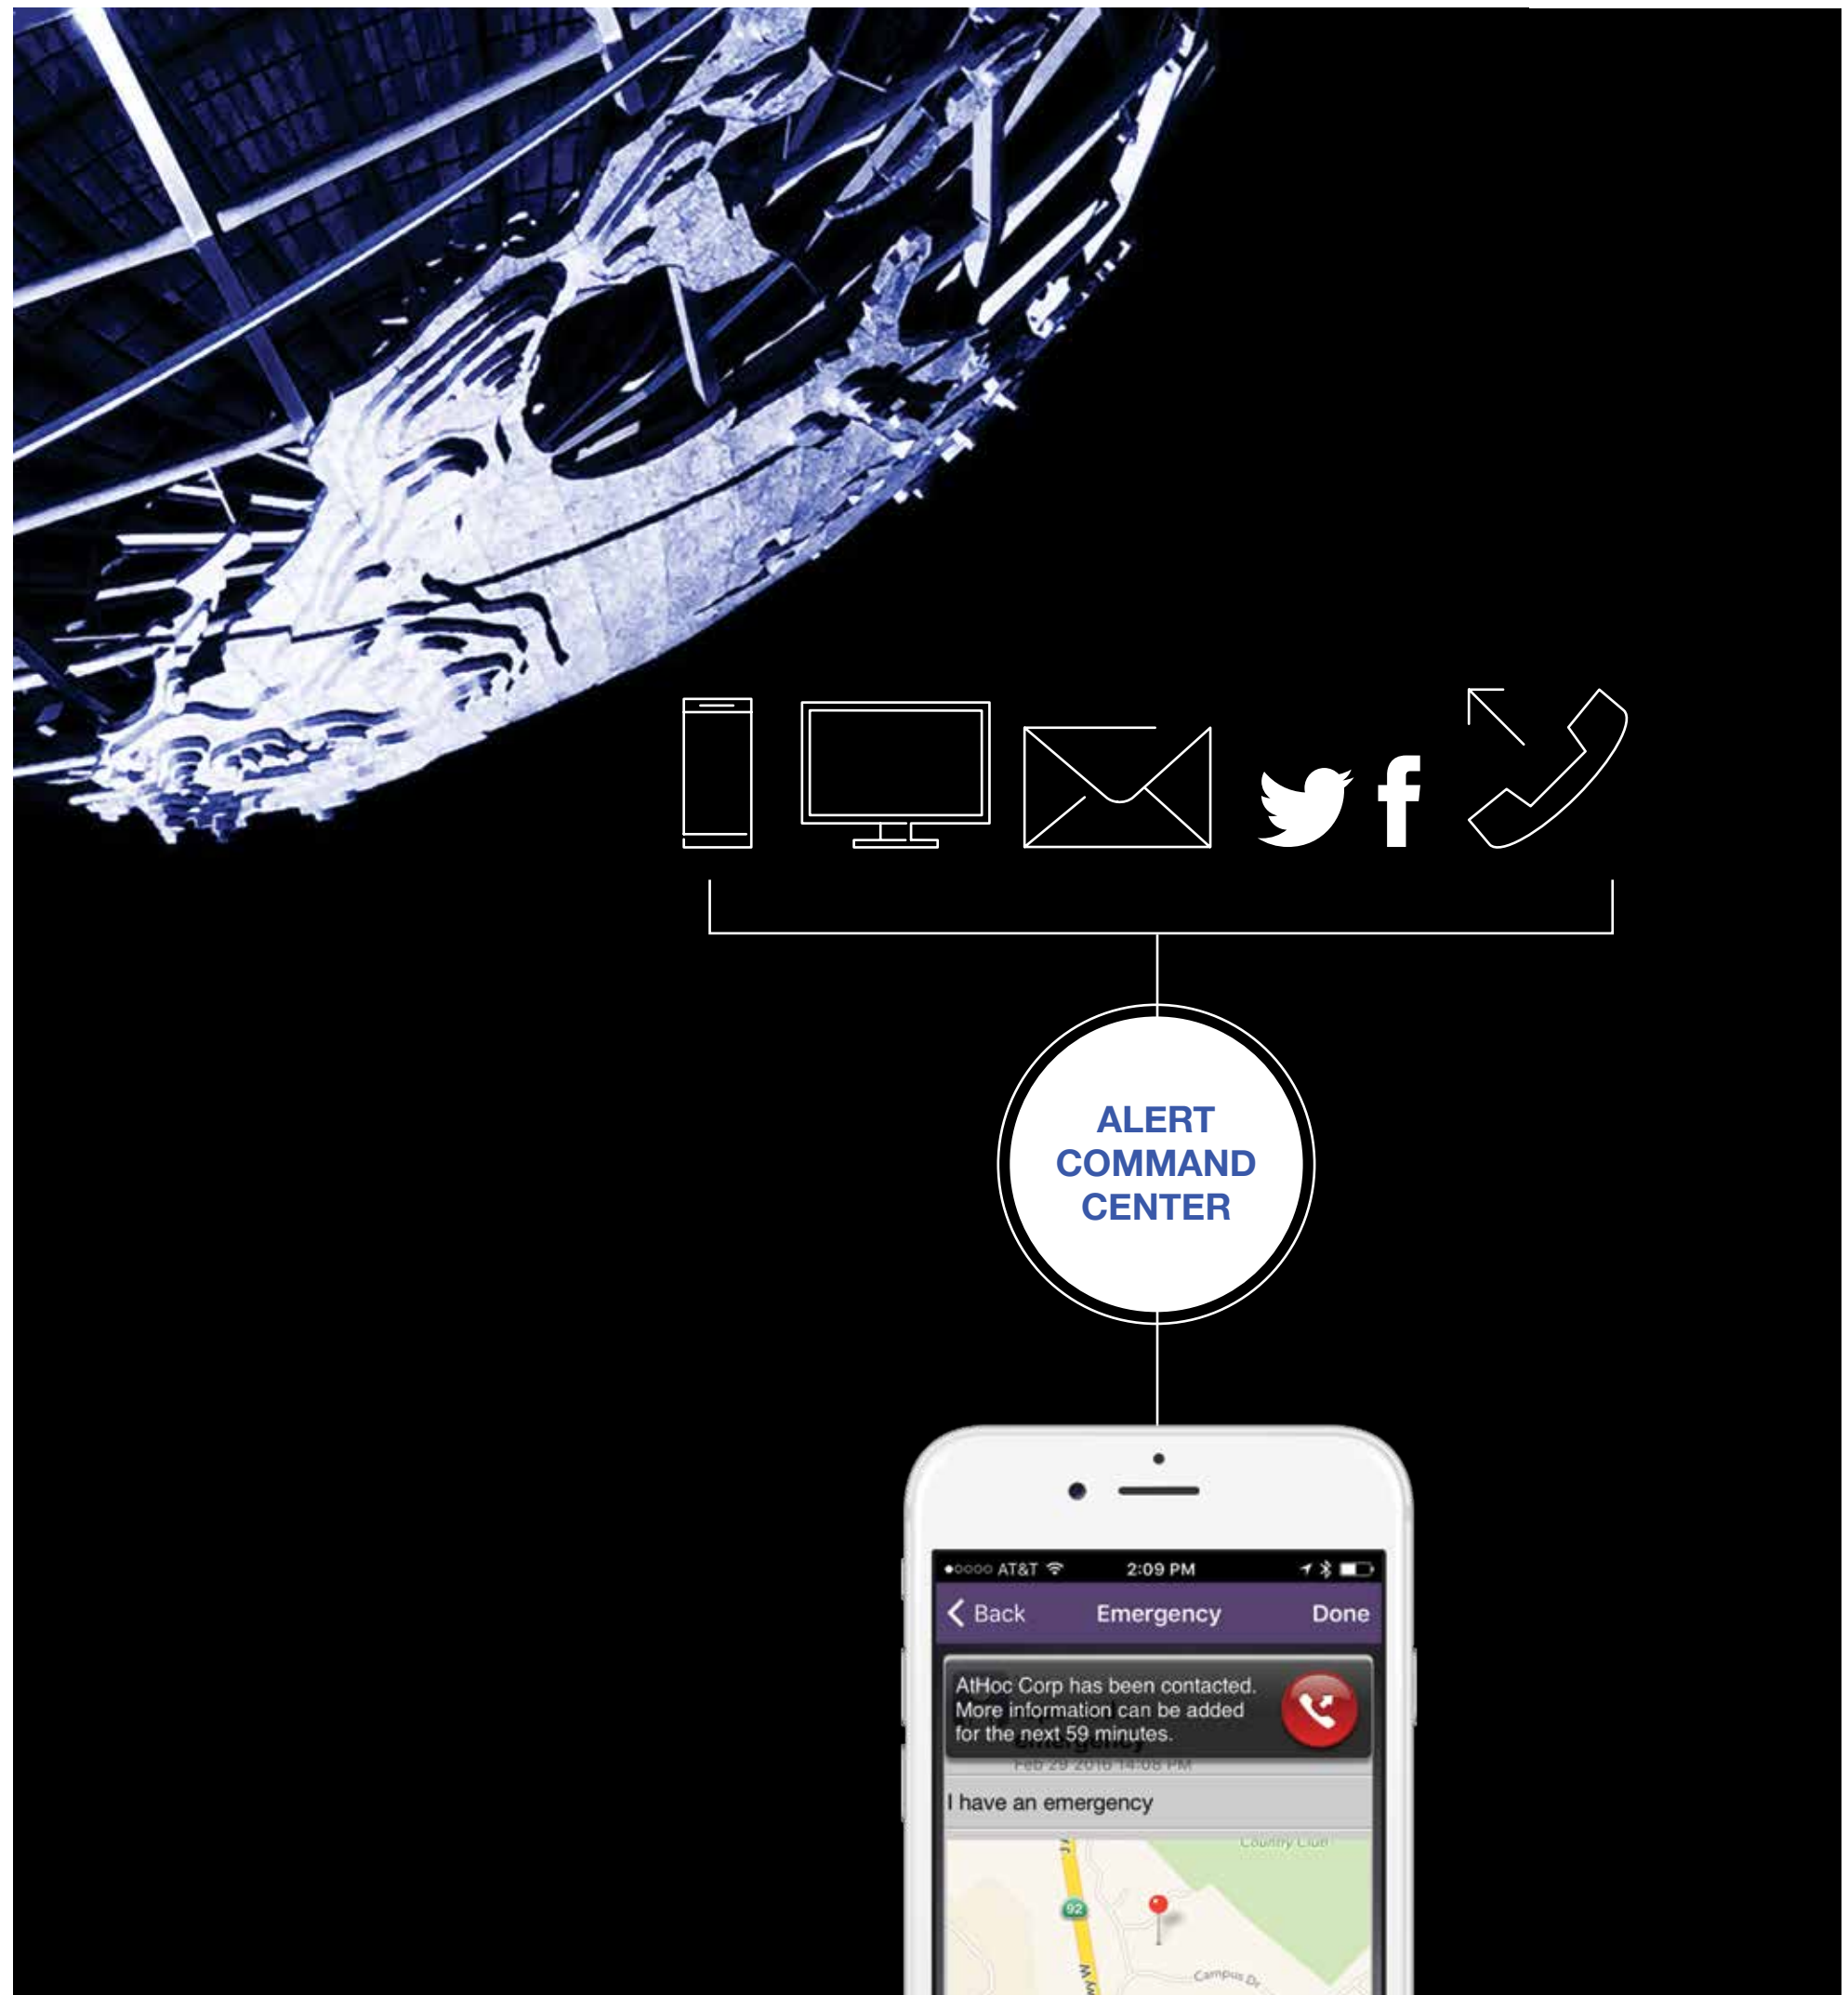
ALERT COMMAND CENTER

●○○○○ AT&T 2:09 PM

Back Emergency Done

AtHoc Corp has been contacted. More information can be added for the next 59 minutes.

Emergency
Feb 29 2016 14:08 PM

I have an emergency

Country Club
92
Campus Dr